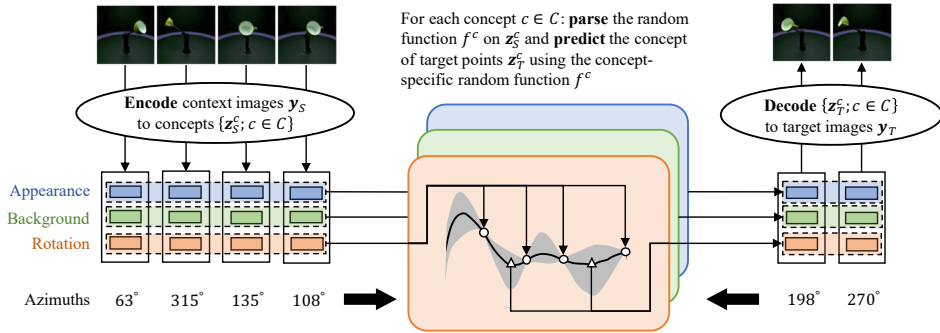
For each concept $c \in C$: **parse** the random function $f^c$ on $\mathbf{z}_S^c$ and **predict** the concept of target points $\mathbf{z}_T^c$ using the concept-specific random function $f^c$

**Encode** context images $\boldsymbol{y}_S$ to concepts $\{\mathbf{z}_S^c; c \in C\}$

**Decode** $\{\mathbf{z}_T^c; c \in C\}$ to target images $\boldsymbol{y}_T$

Appearance

Background

Rotation

Azimuths $63^\circ$ $315^\circ$ $135^\circ$ $108^\circ$

$198^\circ$ $270^\circ$